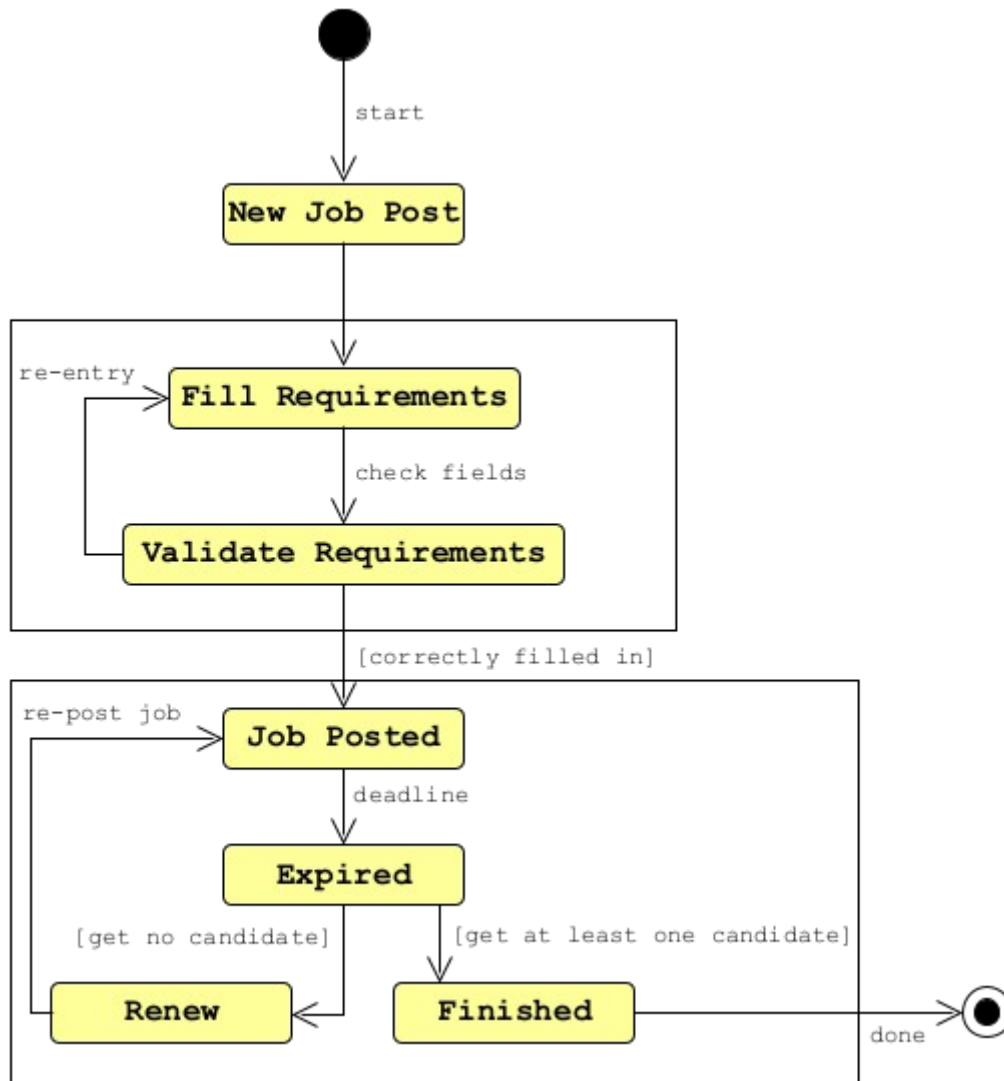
start

New Job Post

re-entry

Fill Requirements

check fields

Validate Requirements

[correctly filled in]

re-post job

Job Posted

deadline

Expired

[get no candidate]

[get at least one candidate]

Renew

Finished

done